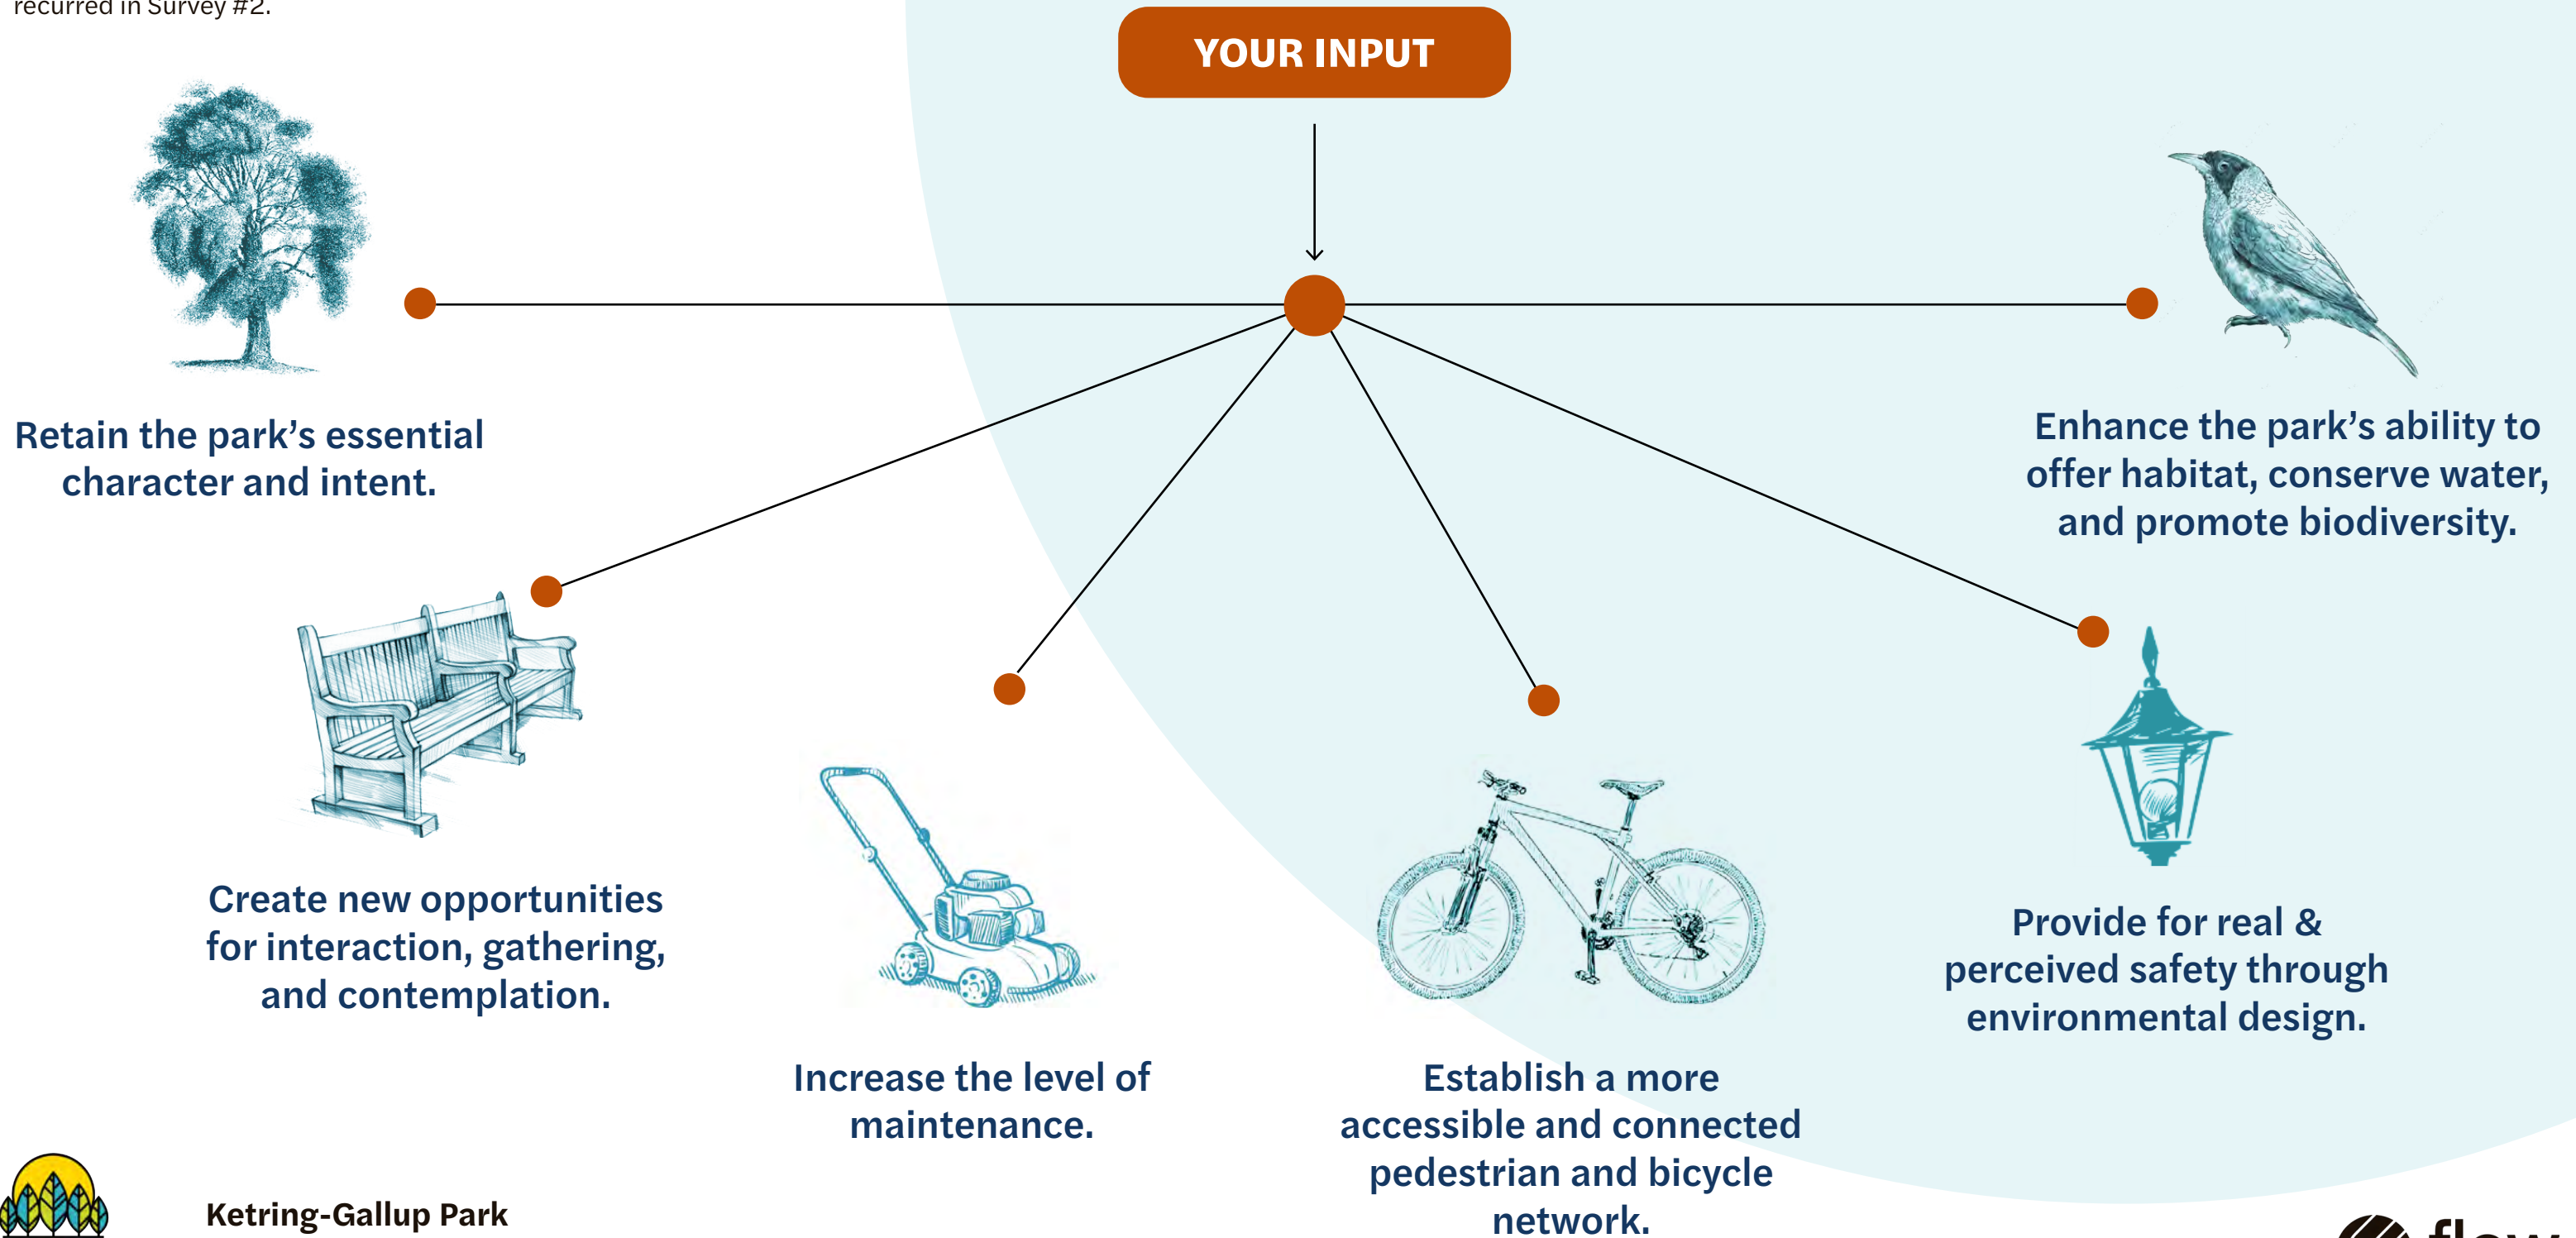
recurred in Survey #2.

YOUR INPUT

Retain the park's essential character and intent.

Enhance the park's ability to offer habitat, conserve water, and promote biodiversity.

Create new opportunities for interaction, gathering, and contemplation.

Increase the level of maintenance.

Establish a more accessible and connected pedestrian and bicycle network.

Provide for real & perceived safety through environmental design.

Ketring-Gallup Park

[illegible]